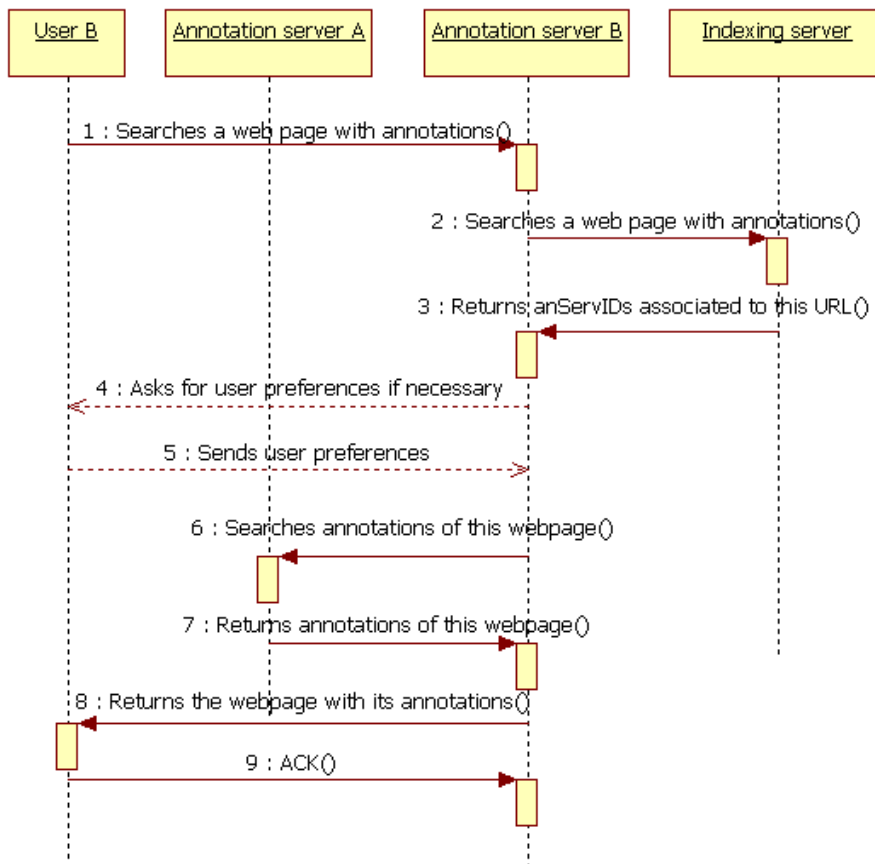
User B

Annotation server A

Annotation server B

Indexing server

1 : Searches a web page with annotations()

2 : Searches a web page with annotations()

3 : Returns anServIDs associated to this URL()

4 : Asks for user preferences if necessary

5 : Sends user preferences

6 : Searches annotations of this webpage()

7 : Returns annotations of this webpage()

8 : Returns the webpage with its annotations()

9 : ACK()